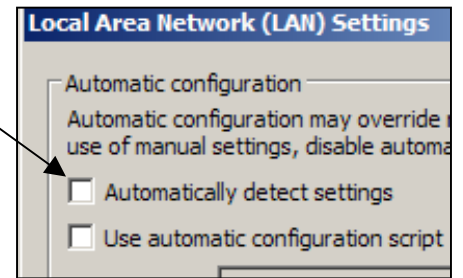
Local Area Network (LAN) Settings

Automatic configuration

Automatic configuration may override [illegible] use of manual settings, disable automa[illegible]

Automatically detect settings

Use automatic configuration script